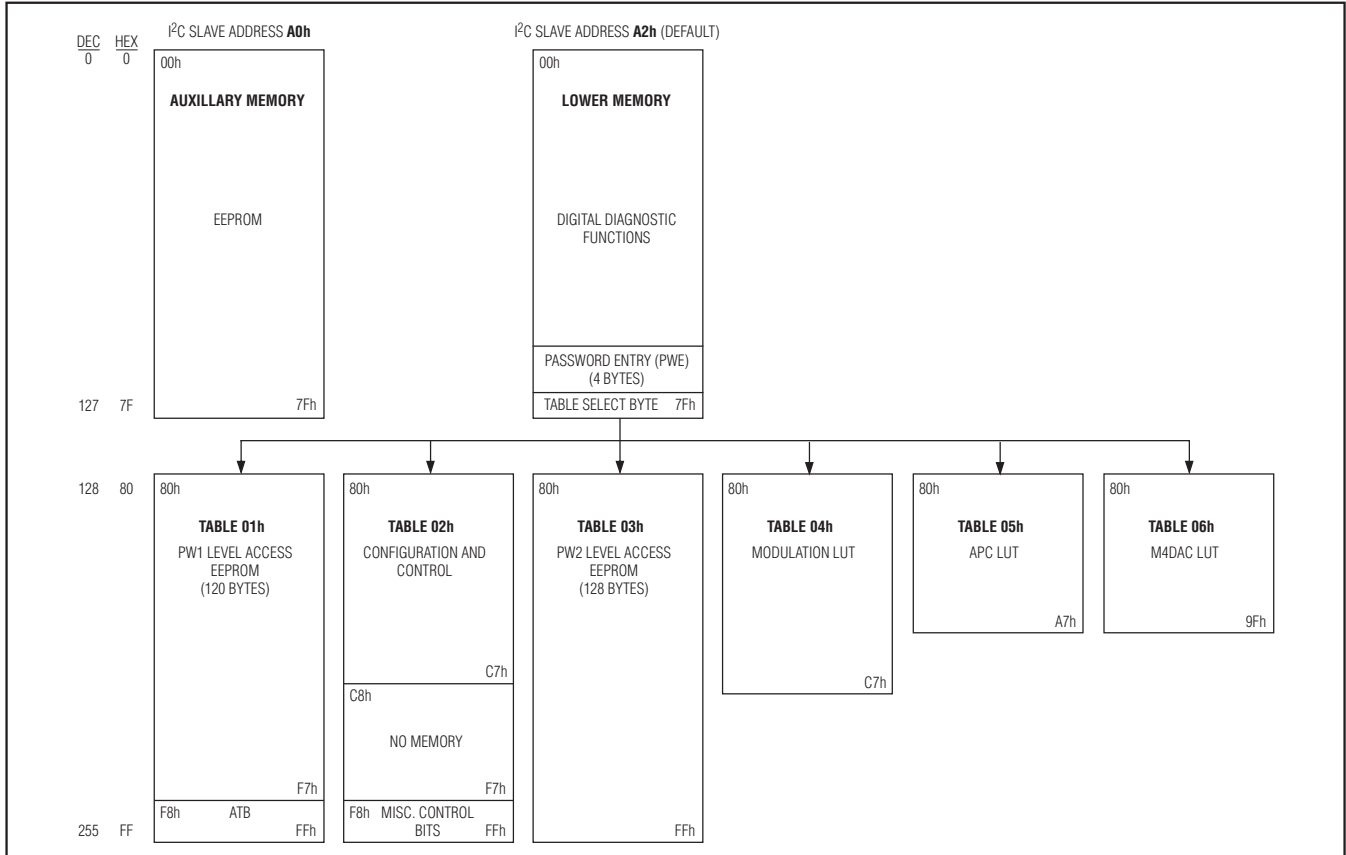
DEC HEX
0 0

$I^2C$ SLAVE ADDRESS **A0h**

00h

**AUXILLARY MEMORY**

EEPROM

7Fh

$I^2C$ SLAVE ADDRESS **A2h** (DEFAULT)

00h

**LOWER MEMORY**

DIGITAL DIAGNOSTIC FUNCTIONS

PASSWORD ENTRY (PWE) (4 BYTES)

TABLE SELECT BYTE 7Fh

127 7F

128 80

80h

**TABLE 01h**

PW1 LEVEL ACCESS EEPROM (120 BYTES)

F7h

F8h ATB FFh

80h

**TABLE 02h**

CONFIGURATION AND CONTROL

C7h

C8h

NO MEMORY

F7h

F8h MISC. CONTROL BITS FFh

80h

**TABLE 03h**

PW2 LEVEL ACCESS EEPROM (128 BYTES)

FFh

80h

**TABLE 04h**

MODULATION LUT

C7h

80h

**TABLE 05h**

APC LUT

A7h

80h

**TABLE 06h**

M4DAC LUT

9Fh

255 FF